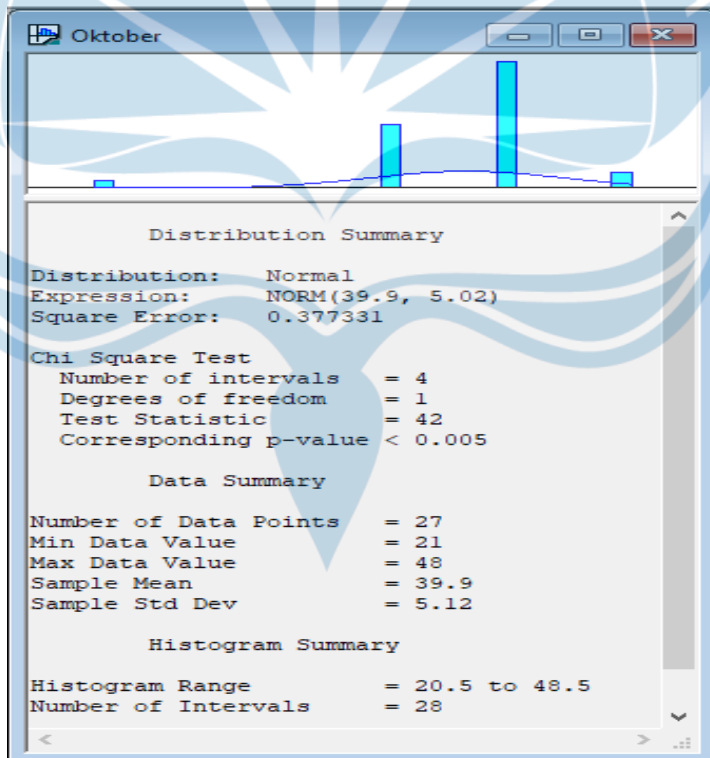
Oktober

Distribution Summary

Distribution: Normal
Expression: NORM(39.9, 5.02)
Square Error: 0.377331

Chi Square Test
Number of intervals = 4
Degrees of freedom = 1
Test Statistic = 42
Corresponding p-value < 0.005

Data Summary

Number of Data Points = 27
Min Data Value = 21
Max Data Value = 48
Sample Mean = 39.9
Sample Std Dev = 5.12

Histogram Summary

Histogram Range = 20.5 to 48.5
Number of Intervals = 28